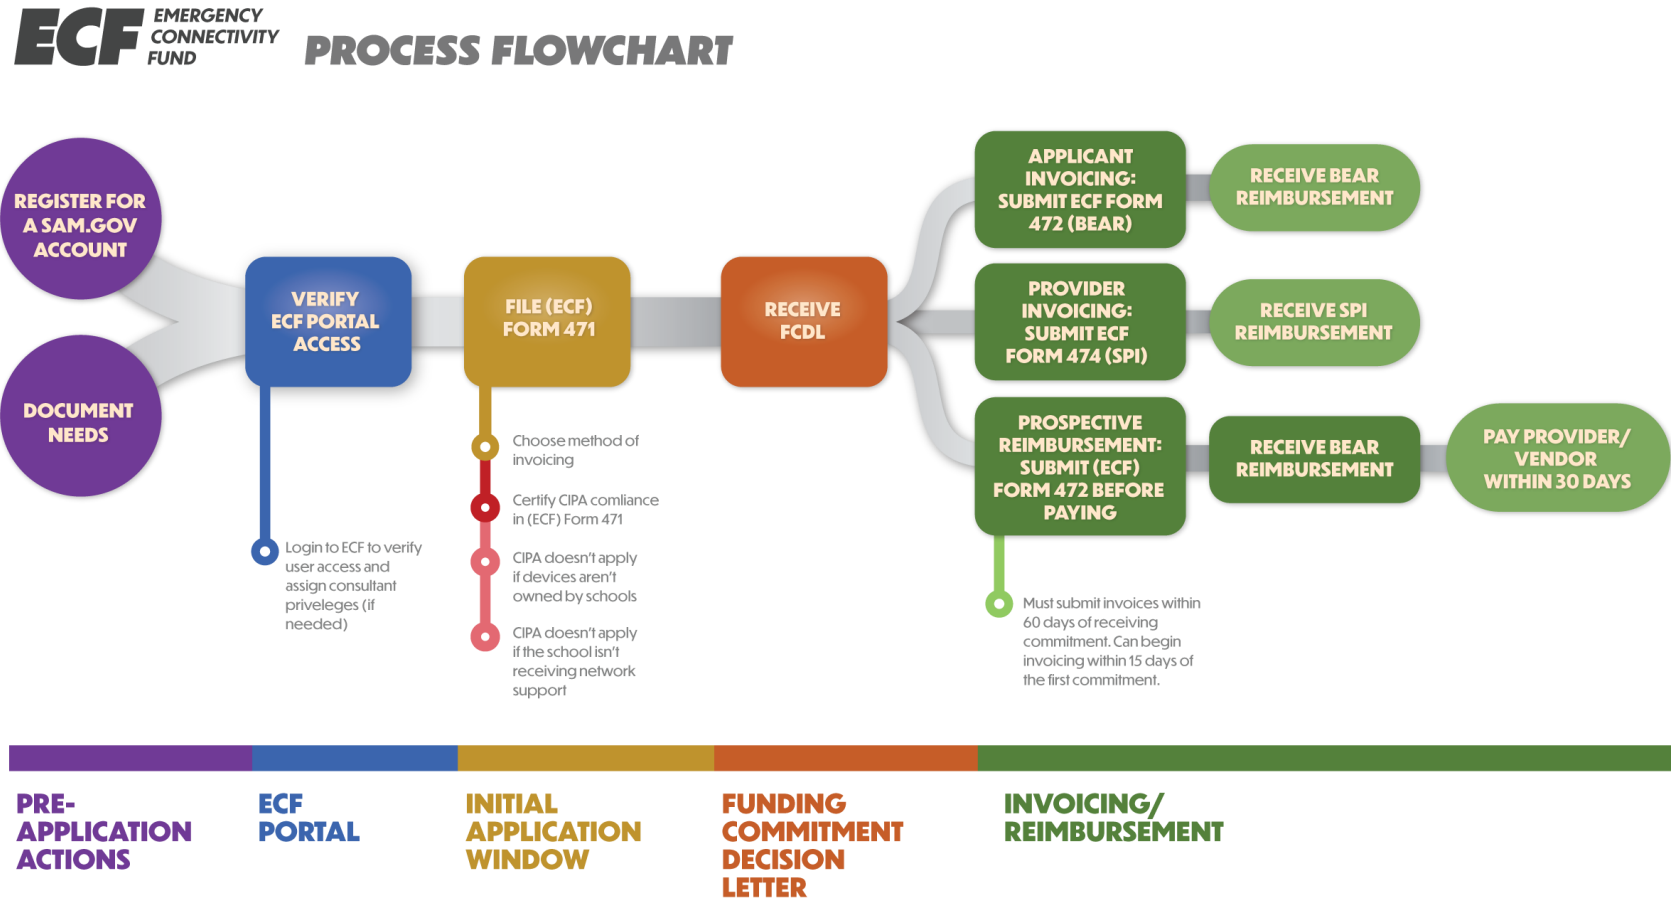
ECF EMERGENCY CONNECTIVITY FUND

PROCESS FLOWCHART

REGISTER FOR A SAM.GOV ACCOUNT

DOCUMENT NEEDS

VERIFY ECF PORTAL ACCESS

Login to ECF to verify user access and assign consultant priveleges (if needed)

FILE (ECF) FORM 471

Choose method of invoicing

Certify CIPA comliance in (ECF) Form 471

CIPA doesn't apply if devices aren't owned by schools

CIPA doesn't apply if the school isn't receiving network support

RECEIVE FCDL

APPLICANT INVOICING: SUBMIT ECF FORM 472 (BEAR)

RECEIVE BEAR REIMBURSEMENT

PROVIDER INVOICING: SUBMIT ECF FORM 474 (SPI)

RECEIVE SPI REIMBURSEMENT

PROSPECTIVE REIMBURSEMENT: SUBMIT (ECF) FORM 472 BEFORE PAYING

RECEIVE BEAR REIMBURSEMENT

PAY PROVIDER/ VENDOR WITHIN 30 DAYS

Must submit invoices within 60 days of receiving commitment. Can begin invoicing within 15 days of the first commitment.

PRE-APPLICATION ACTIONS

ECF PORTAL

INITIAL APPLICATION WINDOW

FUNDING COMMITMENT DECISION LETTER

INVOICING/ REIMBURSEMENT